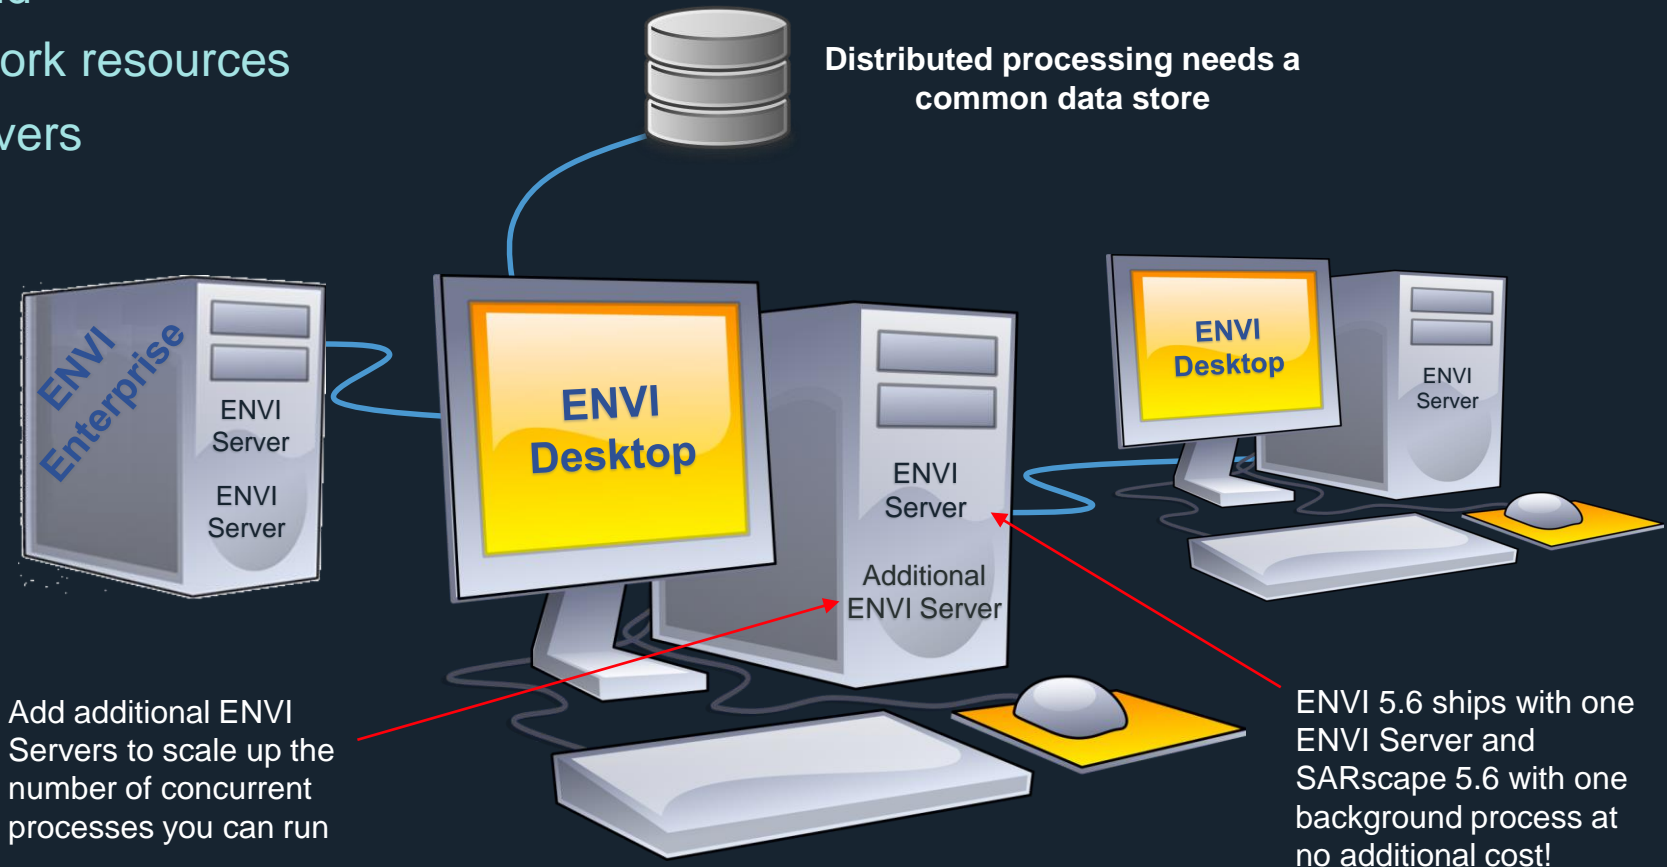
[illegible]
ork resources
vers

Distributed processing needs a common data store

ENVI Enterprise

ENVI Server

ENVI Server

ENVI Desktop

ENVI Server

Additional ENVI Server

ENVI Desktop

ENVI Server

Add additional ENVI Servers to scale up the number of concurrent processes you can run

ENVI 5.6 ships with one ENVI Server and SARscape 5.6 with one background process at no additional cost!